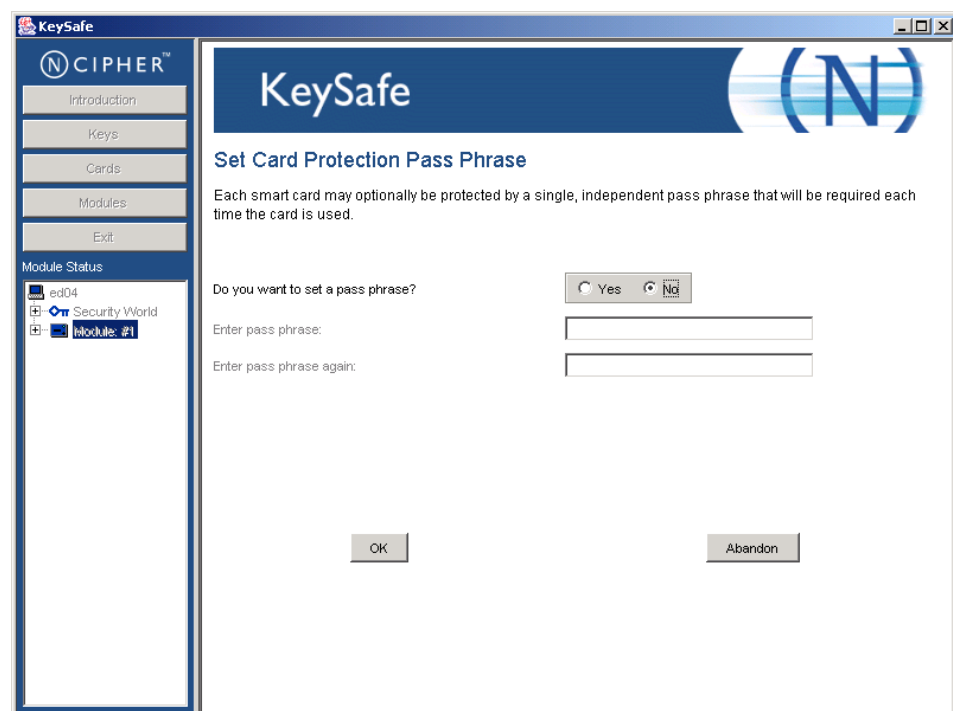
KeySafe

NCIPHER™

Introduction

Keys

Cards

Modules

Exit

Module Status

ed04
Security World
Module: #1

KeySafe

Set Card Protection Pass Phrase

Each smart card may optionally be protected by a single, independent pass phrase that will be required each time the card is used.

Do you want to set a pass phrase?

Yes

No

Enter pass phrase:

Enter pass phrase again:

OK

Abandon